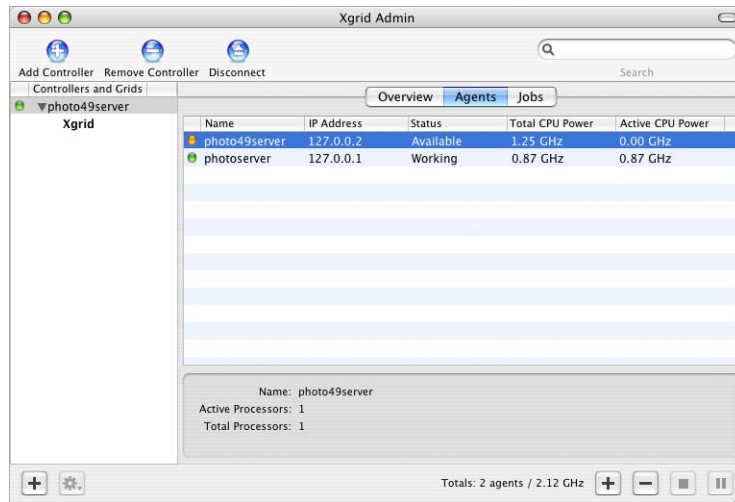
Xgrid Admin

Add Controller Remove Controller Disconnect

Search

Controllers and Grids

photo49server

Xgrid

Overview Agents Jobs

| Name | IP Address | Status | Total CPU Power | Active CPU Power |
|---|---|---|---|---|
| photo49server | 127.0.0.2 | Available | 1.25 GHz | 0.00 GHz |
| photoserver | 127.0.0.1 | Working | 0.87 GHz | 0.87 GHz |

Name: photo49server
Active Processors: 1
Total Processors: 1

Totals: 2 agents / 2.12 GHz